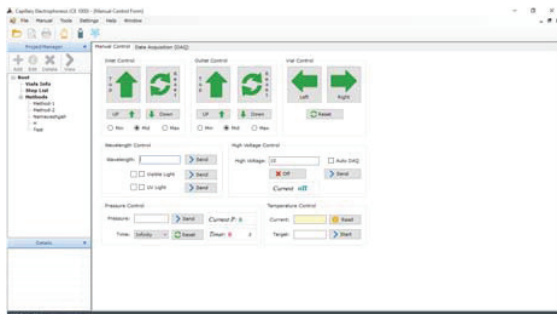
Capillary Electrophoresis (CE 100) - [Manual Control Form]

File Manual Tools Settings Help Window

Project Manager

Add Edit Delete Rerun

Root
Vials Info
Step List
Methods
Method-1
Method-2
Nameunknown
Test

Details

Manual Control | Data Acquisition (DAQ)

Inlet Control
T
o
p
R
e
s
e
t
UP | Down
Min | Mid | Max

Outlet Control
T
o
p
R
e
s
e
t
UP | Down
Min | Mid | Max

Vial Control
Left | Right
Reset

Wavelength Control
Wavelength: | Send
Visible Light | Send
UV Light | Send

High Voltage Control
High Voltage: 10 | Auto DAQ
Off | Send
Current: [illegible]

Pressure Control
Pressure: | Send | Current P: 0
Time: Infinity | Reset | Timer: 0 | s

Temperature Control
Current: | Reset
Target: | Start